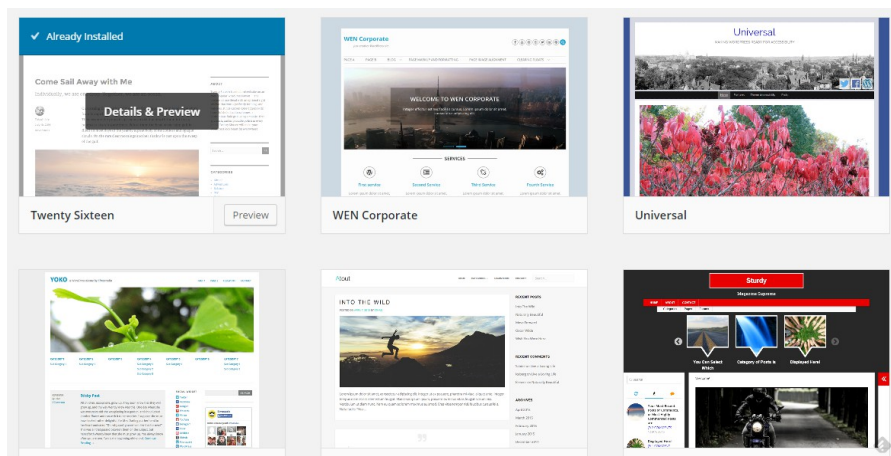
Already Installed

Come Sail Away with Me

Details & Preview

Twenty Sixteen

Preview

WEN Corporate

WELCOME TO WEN CORPORATE

SERVICES

WEN Corporate

Universal

Universal

YOKO

Study Park

INTO THE WILD

Sturdy

You Can Select Which

Category of Posts to

Displayed Here